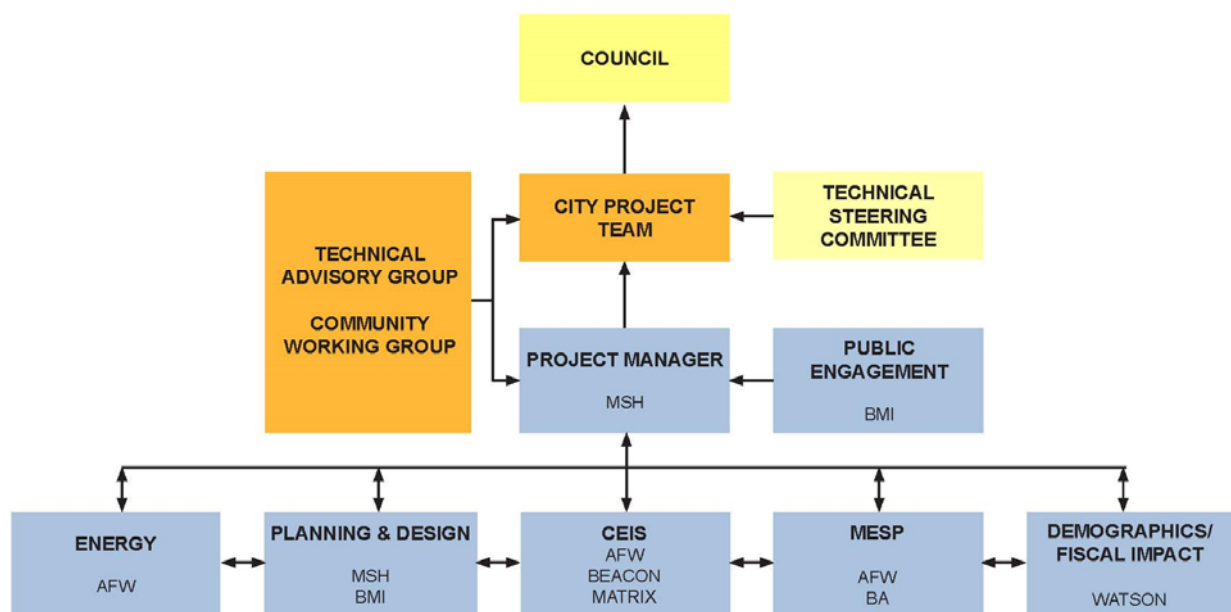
COUNCIL

TECHNICAL ADVISORY GROUP

COMMUNITY WORKING GROUP

CITY PROJECT TEAM

TECHNICAL STEERING COMMITTEE

PROJECT MANAGER

MSH

PUBLIC ENGAGEMENT

BMI

ENERGY

AFW

PLANNING & DESIGN

MSH
BMI

CEIS
AFW
BEACON
MATRIX

MESP

AFW
BA

DEMOGRAPHICS/ FISCAL IMPACT

WATSON